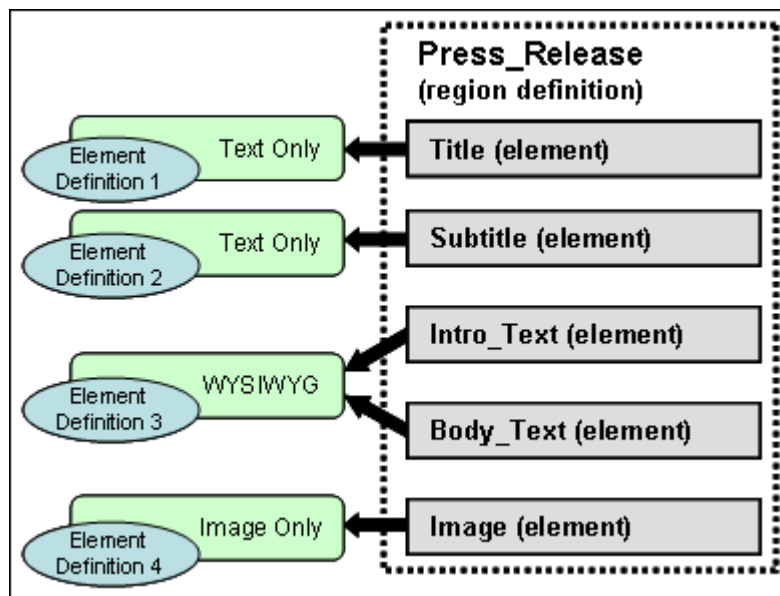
Press_Release
(region definition)

Element Definition 1
Text Only
Title (element)

Element Definition 2
Text Only
Subtitle (element)

Element Definition 3
WYSIWYG
Intro_Text (element)
Body_Text (element)

Element Definition 4
Image Only
Image (element)